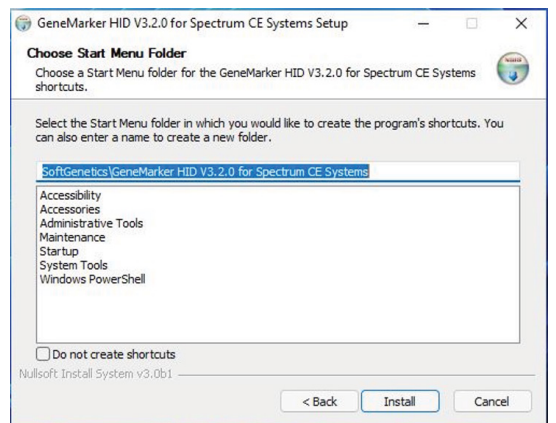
GeneMarker HID V3.2.0 for Spectrum CE Systems Setup

Choose Start Menu Folder

Choose a Start Menu folder for the GeneMarker HID V3.2.0 for Spectrum CE Systems shortcuts.

Select the Start Menu folder in which you would like to create the program's shortcuts. You can also enter a name to create a new folder.

SoftGenetics\GeneMarker HID V3.2.0 for Spectrum CE Systems

Accessibility
Accessories
Administrative Tools
Maintenance
Startup
System Tools
Windows PowerShell

Do not create shortcuts

Nullsoft Install System v3.0b1

< Back
Install
Cancel